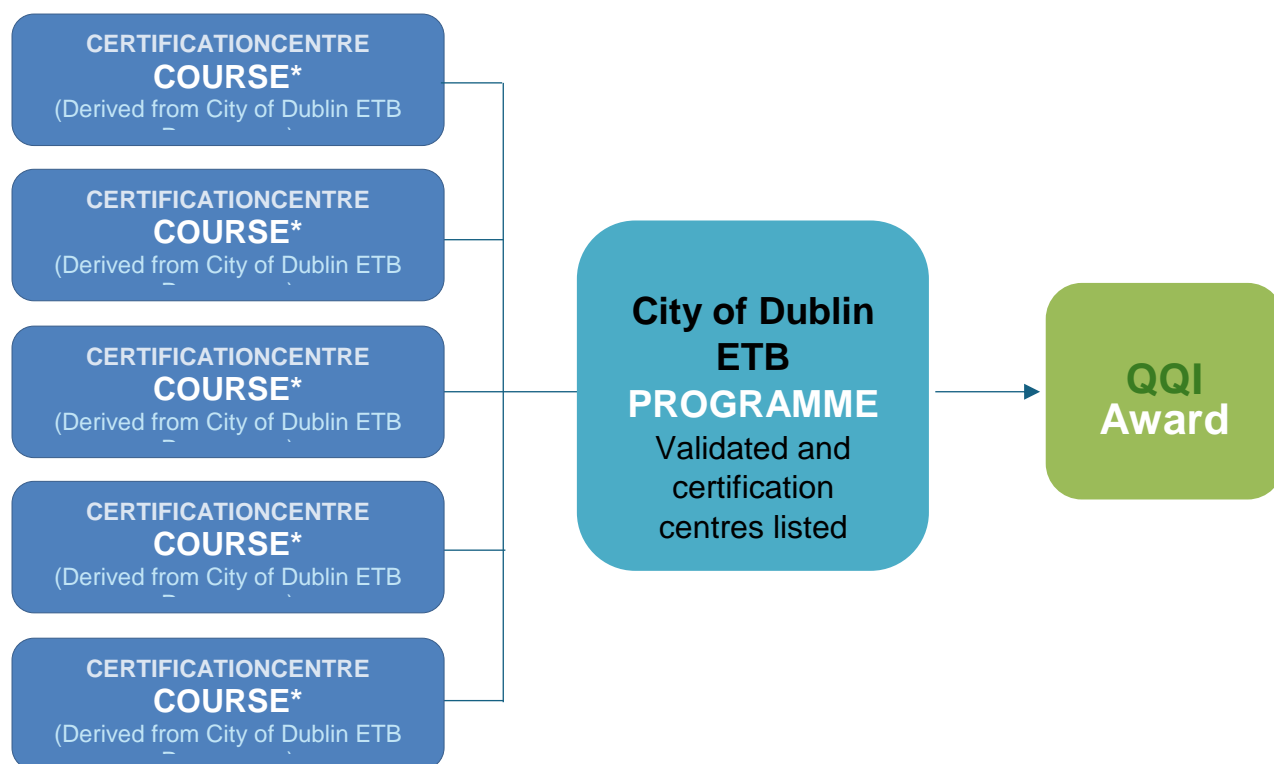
CERTIFICATIONCENTRE
COURSE*
(Derived from City of Dublin ETB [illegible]

CERTIFICATIONCENTRE
COURSE*
(Derived from City of Dublin ETB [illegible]

CERTIFICATIONCENTRE
COURSE*
(Derived from City of Dublin ETB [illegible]

CERTIFICATIONCENTRE
COURSE*
(Derived from City of Dublin ETB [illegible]

CERTIFICATIONCENTRE
COURSE*
(Derived from City of Dublin ETB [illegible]

City of Dublin ETB
PROGRAMME
Validated and certification centres listed

QQI
Award